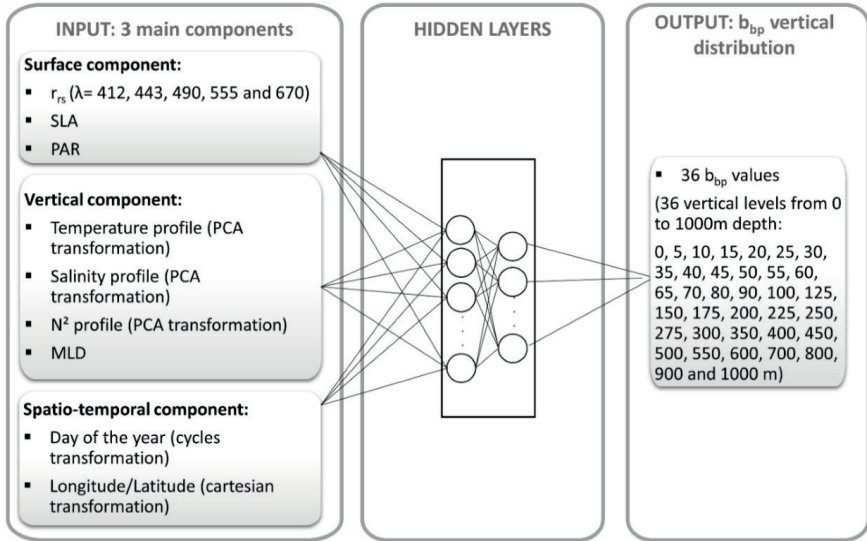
INPUT: 3 main components

Surface component:
- $r_{rs}$ (λ= 412, 443, 490, 555 and 670)
- SLA
- PAR

Vertical component:
- Temperature profile (PCA transformation)
- Salinity profile (PCA transformation)
- $N^2$ profile (PCA transformation)
- MLD

Spatio-temporal component:
- Day of the year (cycles transformation)
- Longitude/Latitude (cartesian transformation)

HIDDEN LAYERS

OUTPUT: $b_{bp}$ vertical distribution

- 36 $b_{bp}$ values

(36 vertical levels from 0 to 1000m depth:

0, 5, 10, 15, 20, 25, 30, 35, 40, 45, 50, 55, 60, 65, 70, 80, 90, 100, 125, 150, 175, 200, 225, 250, 275, 300, 350, 400, 450, 500, 550, 600, 700, 800, 900 and 1000 m)